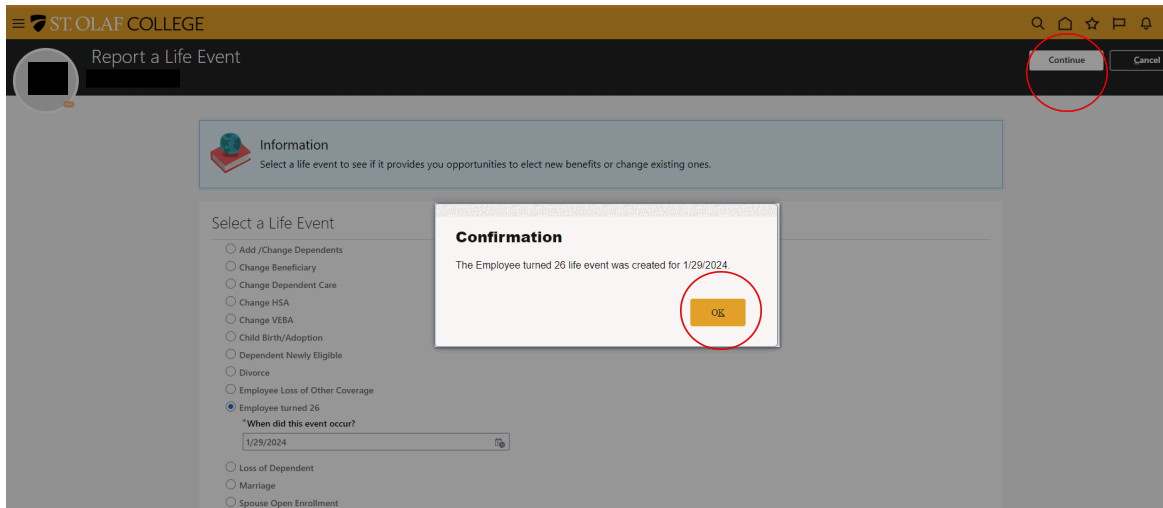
ST. OLAF COLLEGE

Report a Life Event

Continue

Cancel

Information

Select a life event to see if it provides you opportunities to elect new benefits or change existing ones.

Select a Life Event

Add /Change Dependents

Change Beneficiary

Change Dependent Care

Change HSA

Change VEBA

Child Birth/Adoption

Dependent Newly Eligible

Divorce

Employee Loss of Other Coverage

Employee turned 26

*When did this event occur?

1/29/2024

Loss of Dependent

Marriage

Spouse Open Enrollment

Confirmation

The Employee turned 26 life event was created for 1/29/2024.

OK